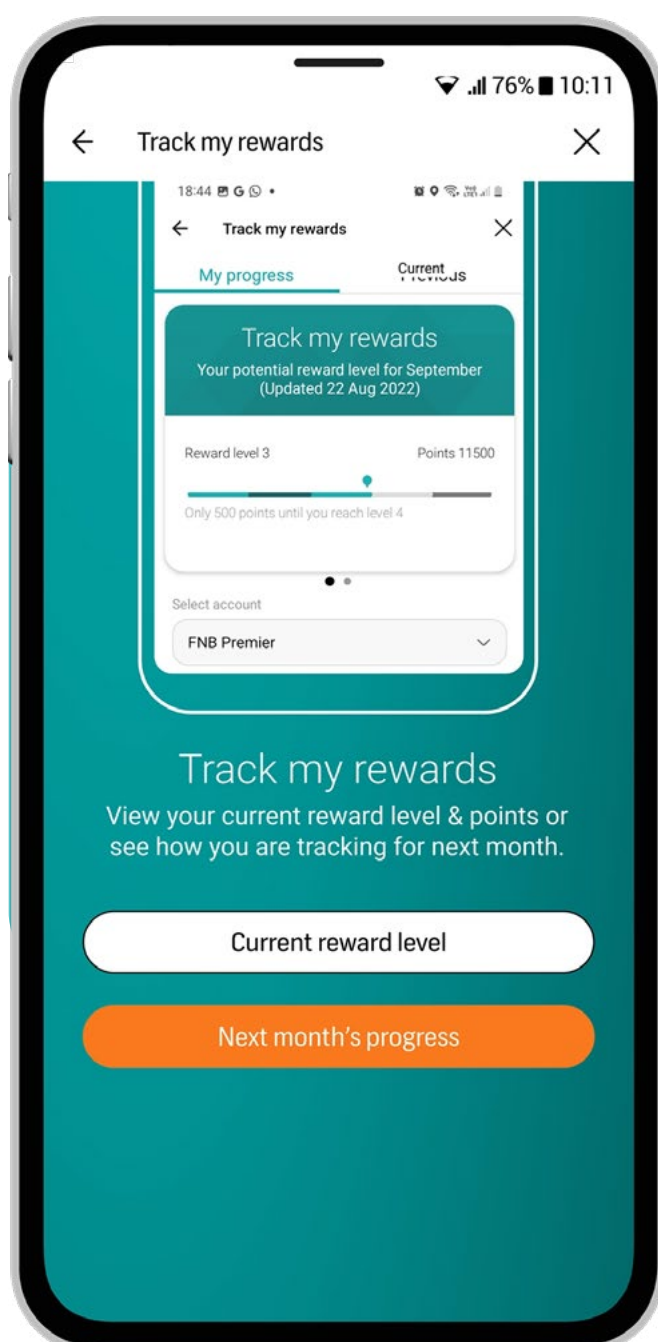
76% 10:11

← Track my rewards ×

18:44

← Track my rewards ×

My progress Current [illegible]

Track my rewards
Your potential reward level for September (Updated 22 Aug 2022)

Reward level 3 Points 11500

Only 500 points until you reach level 4

Select account

FNB Premier

Track my rewards
View your current reward level & points or see how you are tracking for next month.

Current reward level

Next month's progress